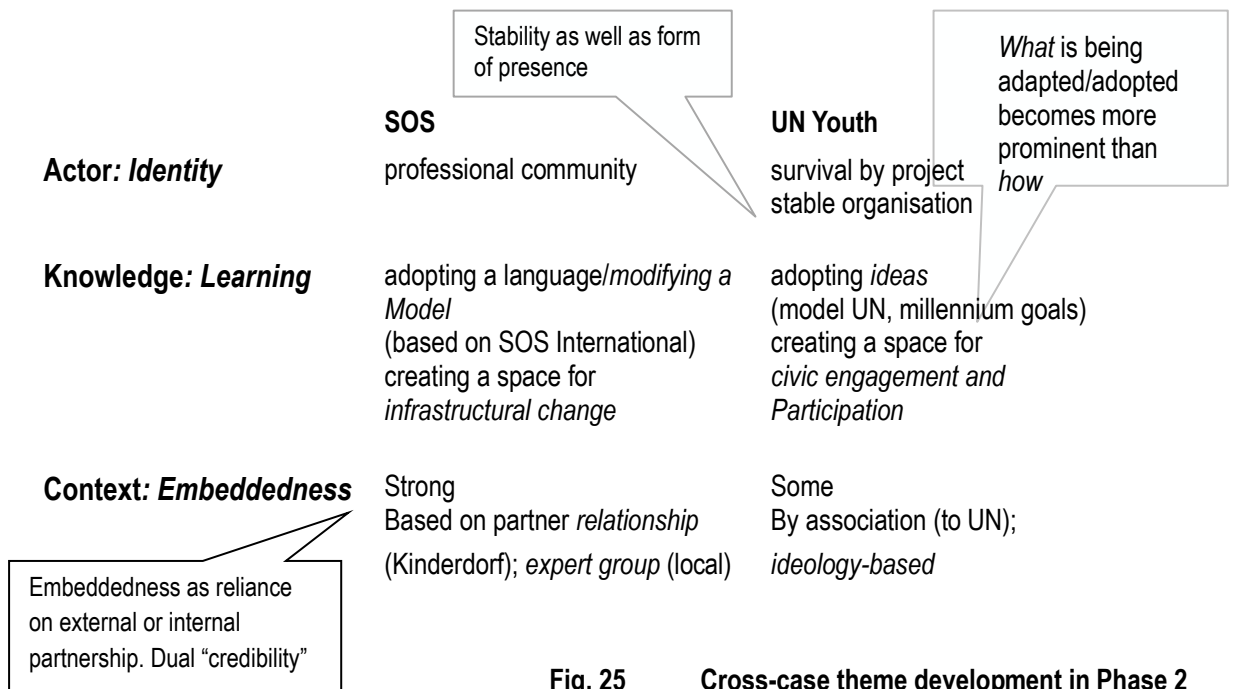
Stability as well as form of presence

What is being adapted/adopted becomes more prominent than how

| | SOS | UN Youth |
|---|---|---|
| Actor: Identity | professional community | survival by project stable organisation |
| Knowledge: Learning | adopting a language/modifying a Model (based on SOS International) creating a space for infrastructural change | adopting ideas (model UN, millennium goals) creating a space for civic engagement and Participation |
| Context: Embeddedness | Strong Based on partner relationship (Kinderdorf); expert group (local) | Some By association (to UN); ideology-based |

Embeddedness as reliance on external or internal partnership. Dual "credibility"

Fig. 25 Cross-case theme development in Phase 2